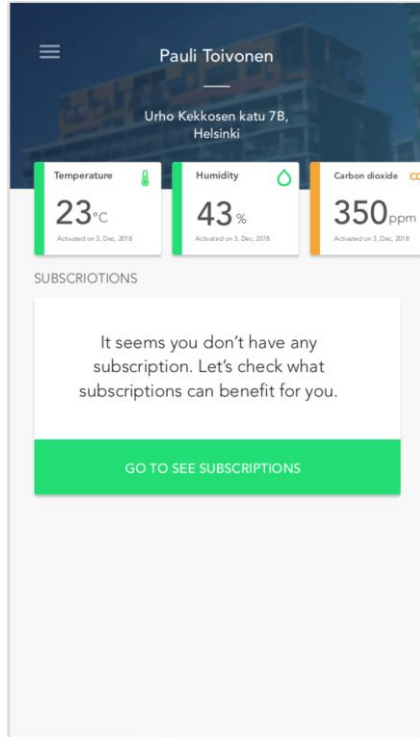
Pauli Toivonen

Urho Kekkosen katu 7B, Helsinki

Temperature
23°C
Activated on 3, Dec, 2018

Humidity
43%
Activated on 3, Dec, 2018

Carbon dioxide CO
350ppm
Activated on 3, Dec, 2018

SUBSCRIOTIONS

It seems you don't have any subscription. Let's check what subscriptions can benefit for you.

GO TO SEE SUBSCRIPTIONS